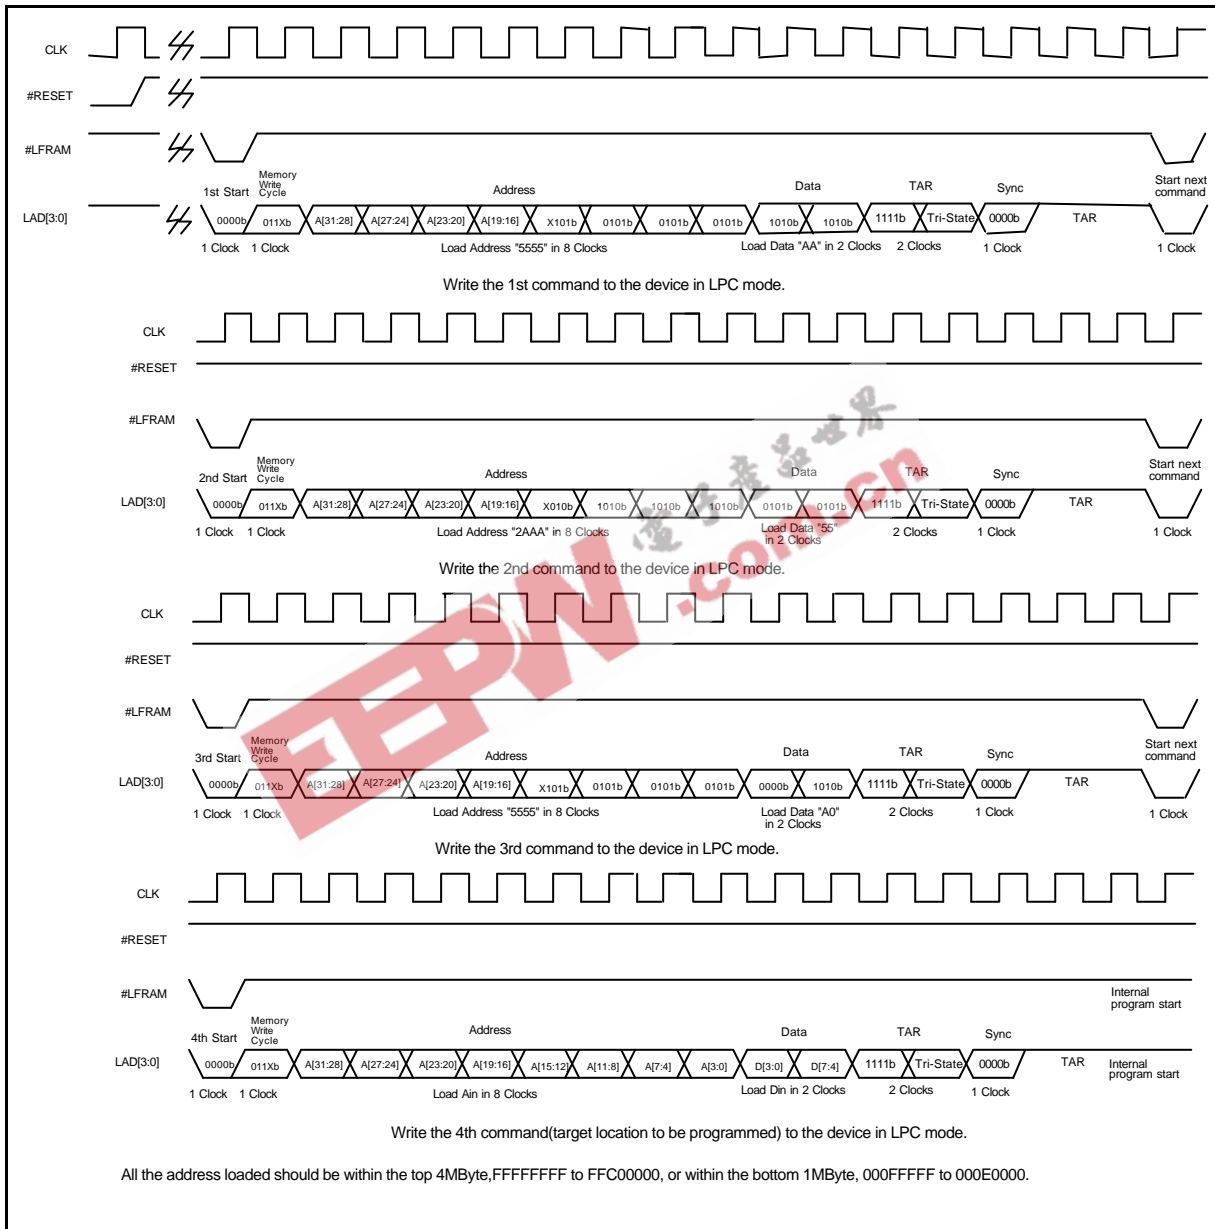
CLK

#RESET

#LFRAM

LAD[3:0]

1st Start Memory Write Cycle Address Data TAR Sync Start next command

0000b 011Xb A[31:28] A[27:24] A[23:20] A[19:16] X101b 0101b 0101b 0101b 1010b 1010b 1111b Tri-State 0000b TAR

1 Clock 1 Clock Load Address "5555" in 8 Clocks Load Data "AA" in 2 Clocks 2 Clocks 1 Clock 1 Clock

Write the 1st command to the device in LPC mode.

CLK

#RESET

#LFRAM

LAD[3:0]

2nd Start Memory Write Cycle Address Data TAR Sync Start next command

0000b 011Xb A[31:28] A[27:24] A[23:20] A[19:16] X010b 1010b 1010b 1010b 0101b 0101b 1111b Tri-State 0000b TAR

1 Clock 1 Clock Load Address "2AAA" in 8 Clocks Load Data "55" in 2 Clocks 2 Clocks 1 Clock 1 Clock

Write the 2nd command to the device in LPC mode.

CLK

#RESET

#LFRAM

LAD[3:0]

3rd Start Memory Write Cycle Address Data TAR Sync Start next command

0000b 011Xb A[31:28] A[27:24] A[23:20] A[19:16] X101b 0101b 0101b 0101b 0000b 1010b 1111b Tri-State 0000b TAR

1 Clock 1 Clock Load Address "5555" in 8 Clocks Load Data "A0" in 2 Clocks 2 Clocks 1 Clock 1 Clock

Write the 3rd command to the device in LPC mode.

CLK

#RESET

#LFRAM

LAD[3:0]

Internal program start

4th Start Memory Write Cycle Address Data TAR Sync

0000b 011Xb A[31:28] A[27:24] A[23:20] A[19:16] A[15:12] A[11:8] A[7:4] A[3:0] D[3:0] D[7:4] 1111b Tri-State 0000b TAR Internal program start

1 Clock 1 Clock Load Ain in 8 Clocks Load Din in 2 Clocks 2 Clocks 1 Clock

Write the 4th command(target location to be programmed) to the device in LPC mode.

All the address loaded should be within the top 4MByte,FFFFFFFF to FFC00000, or within the bottom 1MByte, 000FFFFF to 000E0000.